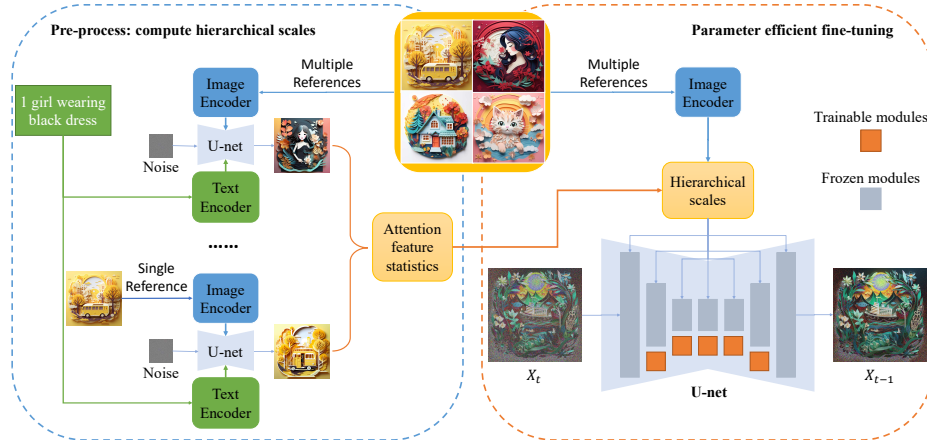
Pre-process: compute hierarchical scales

Parameter efficient fine-tuning

1 girl wearing black dress

Multiple References

Image Encoder

Noise

U-net

Text Encoder

......

Single Reference

Image Encoder

Noise

U-net

Text Encoder

Attention feature statistics

Multiple References

Image Encoder

Hierarchical scales

Trainable modules

Frozen modules

$X_t$

U-net

$X_{t-1}$